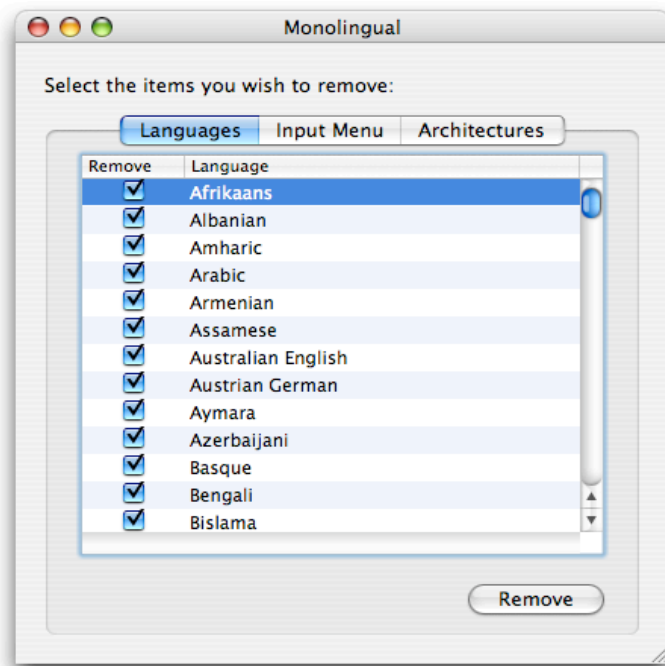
Monolingual

Select the items you wish to remove:

Languages | Input Menu | Architectures

| Remove | Language |
|---|---|
| ☑ | Afrikaans |
| ☑ | Albanian |
| ☑ | Amharic |
| ☑ | Arabic |
| ☑ | Armenian |
| ☑ | Assamese |
| ☑ | Australian English |
| ☑ | Austrian German |
| ☑ | Aymara |
| ☑ | Azerbaijani |
| ☑ | Basque |
| ☑ | Bengali |
| ☑ | Bislama |

Remove